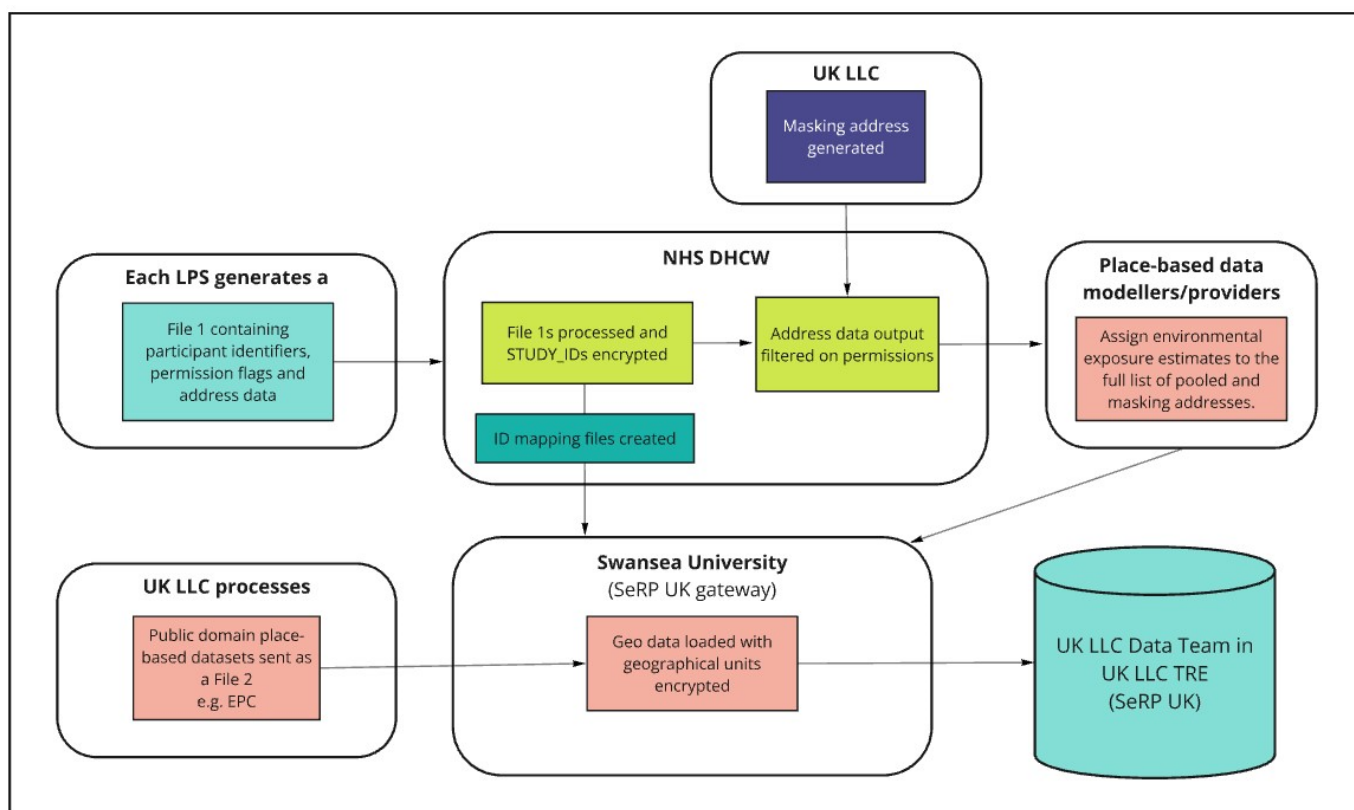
UK LLC

Masking address generated

Each LPS generates a

File 1 containing participant identifiers, permission flags and address data

NHS DHCW

File 1s processed and STUDY_IDs encrypted

Address data output filtered on permissions

ID mapping files created

Place-based data modellers/providers

Assign environmental exposure estimates to the full list of pooled and masking addresses.

UK LLC processes

Public domain place-based datasets sent as a File 2 e.g. EPC

Swansea University (SeRP UK gateway)

Geo data loaded with geographical units encrypted

UK LLC Data Team in UK LLC TRE (SeRP UK)